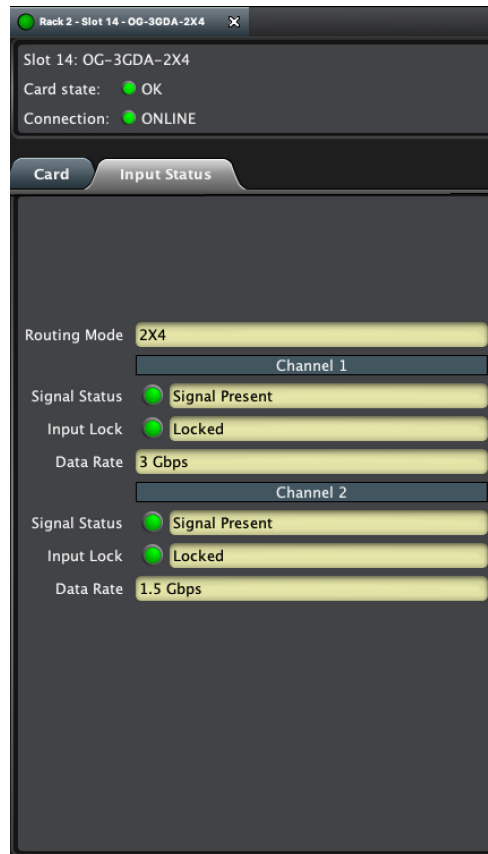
Rack 2 - Slot 14 - OG-3GDA-2X4

Slot 14: OG-3GDA-2X4
Card state: OK
Connection: ONLINE

Card | Input Status

Routing Mode 2X4

Channel 1

Signal Status Signal Present
Input Lock Locked
Data Rate 3 Gbps

Channel 2

Signal Status Signal Present
Input Lock Locked
Data Rate 1.5 Gbps